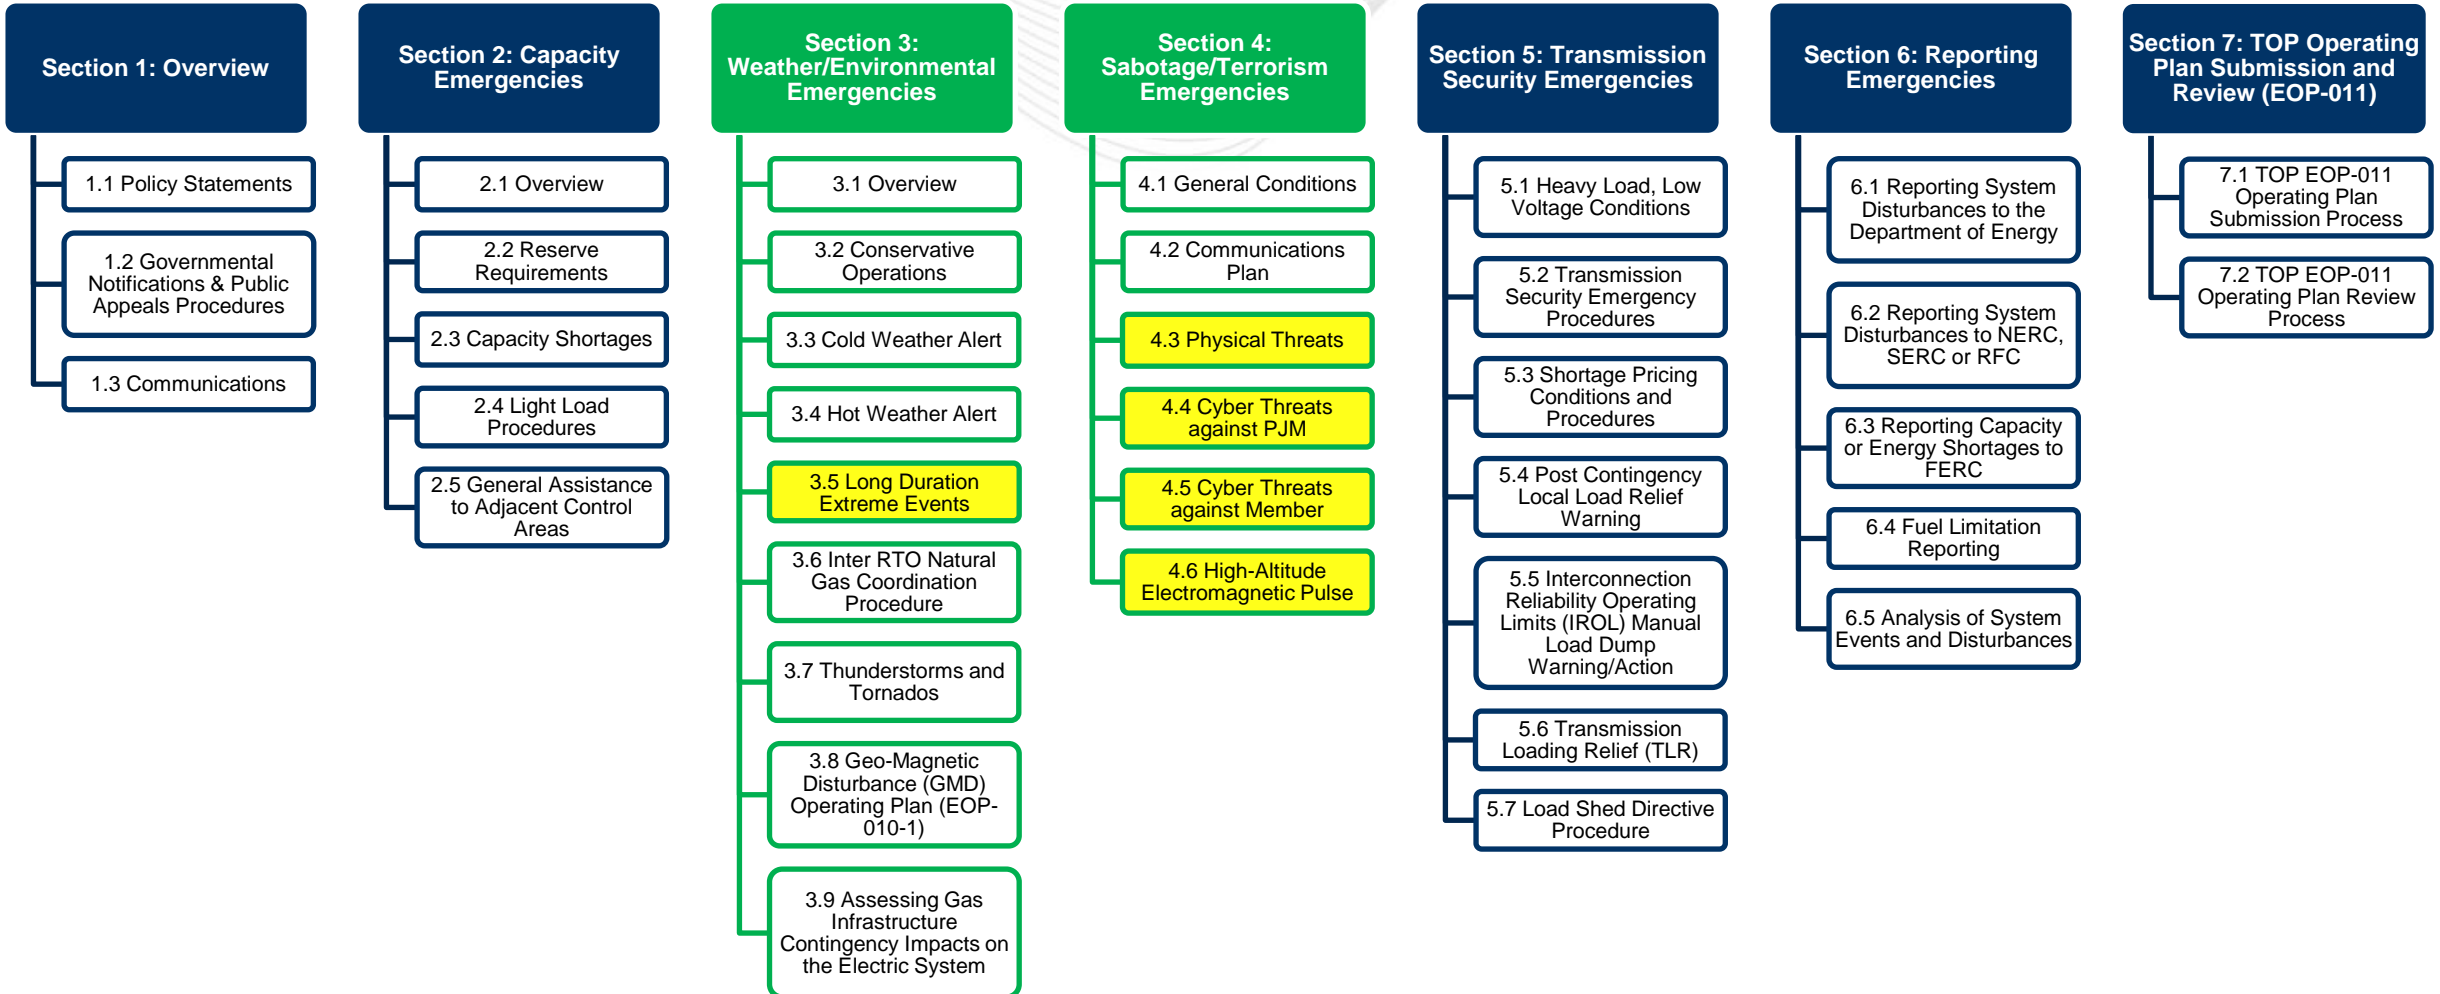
Section 1: Overview

1.1 Policy Statements

1.2 Governmental Notifications & Public Appeals Procedures

1.3 Communications

Section 2: Capacity Emergencies

2.1 Overview

2.2 Reserve Requirements

2.3 Capacity Shortages

2.4 Light Load Procedures

2.5 General Assistance to Adjacent Control Areas

Section 3: Weather/Environmental Emergencies

3.1 Overview

3.2 Conservative Operations

3.3 Cold Weather Alert

3.4 Hot Weather Alert

3.5 Long Duration Extreme Events

3.6 Inter RTO Natural Gas Coordination Procedure

3.7 Thunderstorms and Tornados

3.8 Geo-Magnetic Disturbance (GMD) Operating Plan (EOP-010-1)

3.9 Assessing Gas Infrastructure Contingency Impacts on the Electric System

Section 4: Sabotage/Terrorism Emergencies

4.1 General Conditions

4.2 Communications Plan

4.3 Physical Threats

4.4 Cyber Threats against PJM

4.5 Cyber Threats against Member

4.6 High-Altitude Electromagnetic Pulse

Section 5: Transmission Security Emergencies

5.1 Heavy Load, Low Voltage Conditions

5.2 Transmission Security Emergency Procedures

5.3 Shortage Pricing Conditions and Procedures

5.4 Post Contingency Local Load Relief Warning

5.5 Interconnection Reliability Operating Limits (IROL) Manual Load Dump Warning/Action

5.6 Transmission Loading Relief (TLR)

5.7 Load Shed Directive Procedure

Section 6: Reporting Emergencies

6.1 Reporting System Disturbances to the Department of Energy

6.2 Reporting System Disturbances to NERC, SERC or RFC

6.3 Reporting Capacity or Energy Shortages to FERC

6.4 Fuel Limitation Reporting

6.5 Analysis of System Events and Disturbances

Section 7: TOP Operating Plan Submission and Review (EOP-011)

7.1 TOP EOP-011 Operating Plan Submission Process

7.2 TOP EOP-011 Operating Plan Review Process